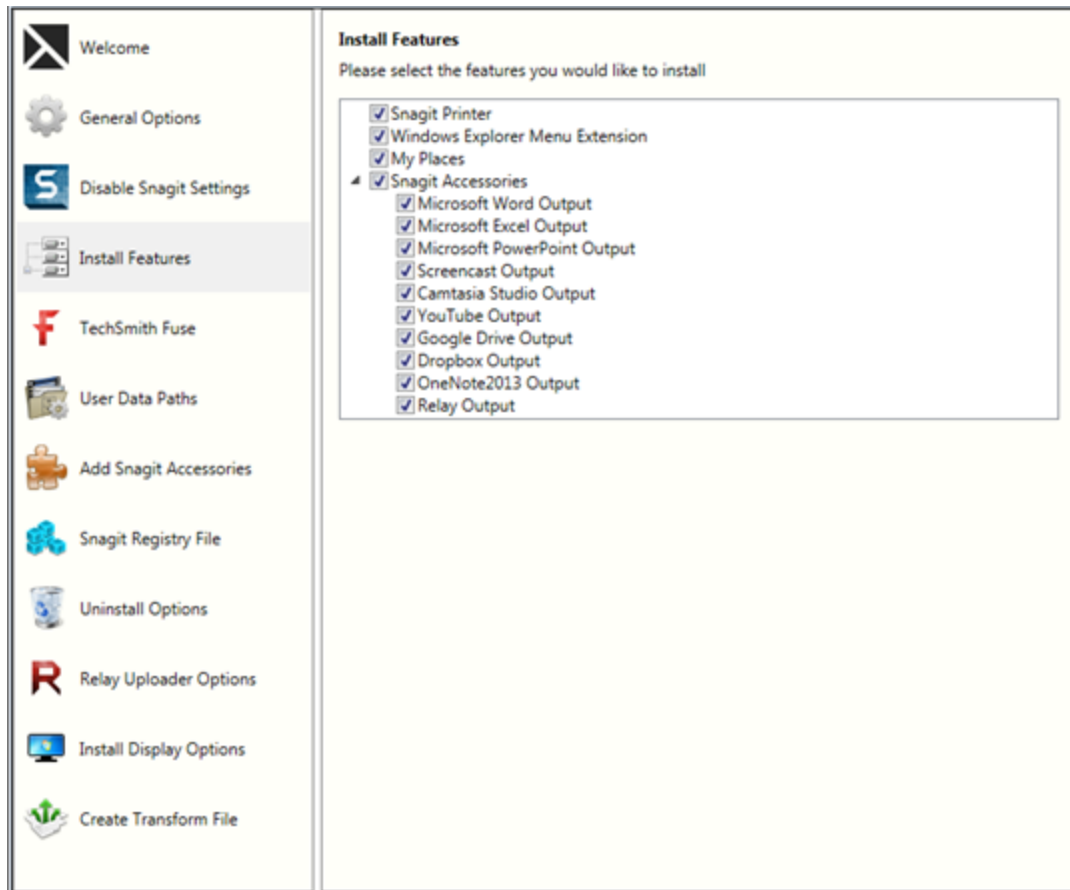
Welcome

General Options

Disable Snagit Settings

Install Features

TechSmith Fuse

User Data Paths

Add Snagit Accessories

Snagit Registry File

Uninstall Options

Relay Uploader Options

Install Display Options

Create Transform File

Install Features

Please select the features you would like to install

Snagit Printer
Windows Explorer Menu Extension
My Places
Snagit Accessories
Microsoft Word Output
Microsoft Excel Output
Microsoft PowerPoint Output
Screencast Output
Camtasia Studio Output
YouTube Output
Google Drive Output
Dropbox Output
OneNote2013 Output
Relay Output